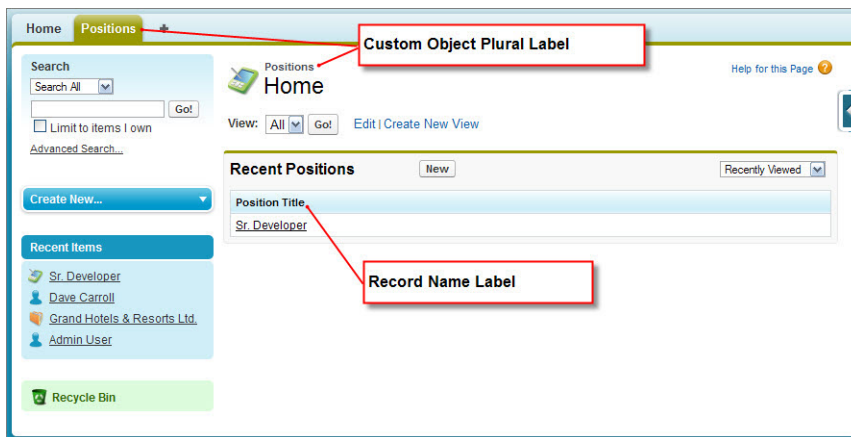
Home Positions +

Custom Object Plural Label

Search
Search All
Go!
Limit to items I own
Advanced Search...

Positions
Home

Help for this Page

View: All Go! Edit | Create New View

Create New...

Recent Positions New Recently Viewed

Position Title
Sr. Developer

Recent Items
Sr. Developer
Dave Carroll
Grand Hotels & Resorts Ltd.
Admin User

Record Name Label

Recycle Bin